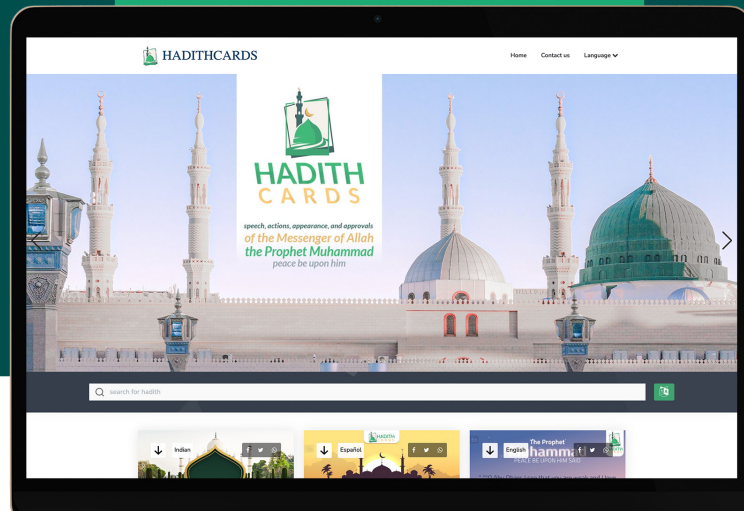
HADITHCARDS

Home Contact us Language

HADITH CARDS

speech, actions, appearance, and approvals
of the Messenger of Allah
the Prophet Muhammad
peace be upon him

search for hadith

Indian

Español

HADITH

English

The Prophet
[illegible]hamm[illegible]
PEACE BE UPON HIM SAID
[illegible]